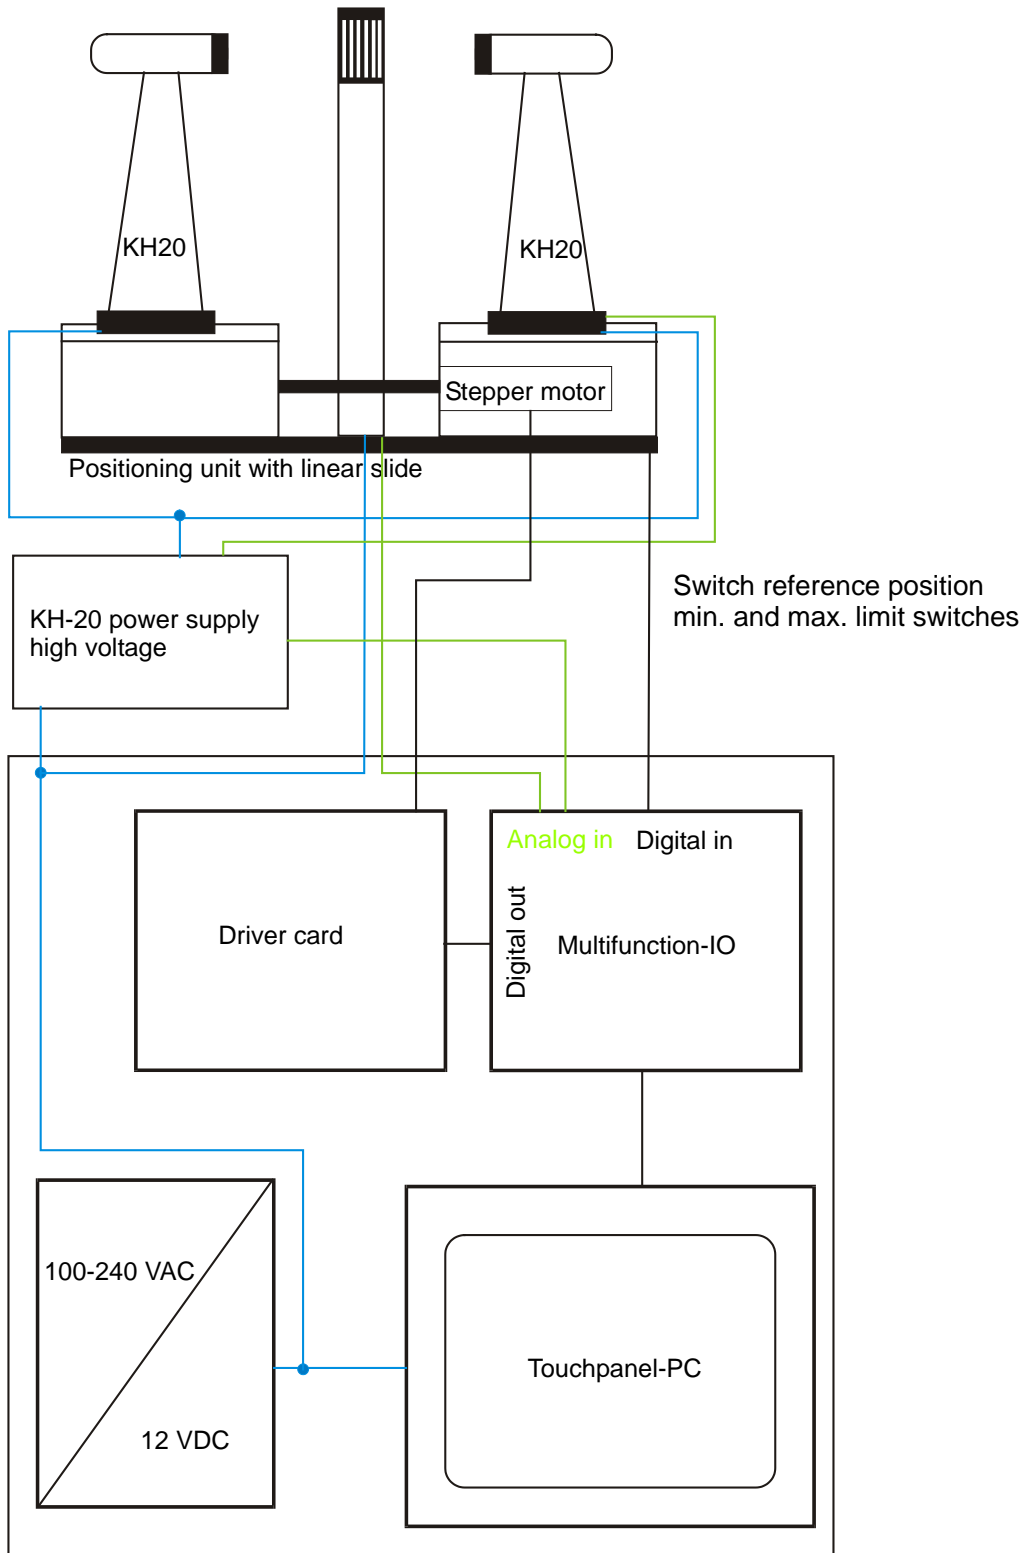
KH20

KH20

Stepper motor

Positioning unit with linear slide

Switch reference position min. and max. limit switches

KH-20 power supply high voltage

Analog in Digital in

Digital out

Driver card

Multifunction-IO

100-240 VAC

12 VDC

Touchpanel-PC